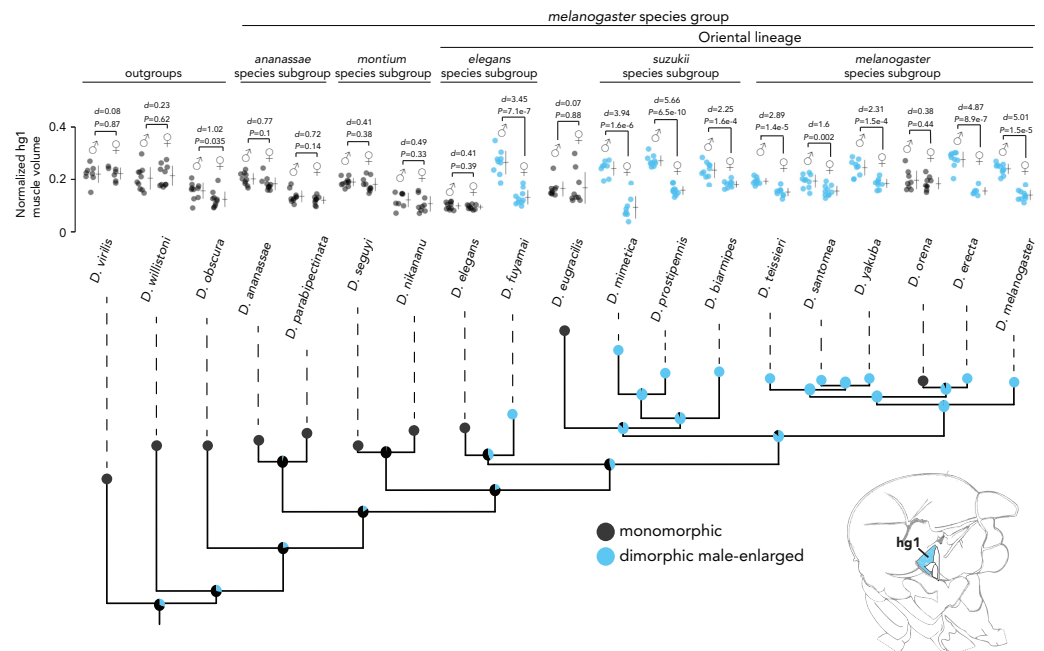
melanogaster species group

Oriental lineage

outgroups

ananassae species subgroup

montium species subgroup

elegans species subgroup

suzukii species subgroup

melanogaster species subgroup

Normalized hg1 muscle volume

0.4
0.2
0

d=0.08 P=0.87
♂ ♀

d=0.23 P=0.62
♂ ♀

d=1.02 P=0.035
♂ ♀

d=0.77 P=0.1
♂ ♀

d=0.72 P=0.14
♂ ♀

d=0.41 P=0.38
♂ ♀

d=0.49 P=0.33
♂ ♀

d=0.41 P=0.39
♂ ♀

d=3.45 P=7.1e-7
♂ ♀

d=0.07 P=0.88
♂ ♀

d=3.94 P=1.6e-6
♂ ♀

d=5.66 P=6.5e-10
♂ ♀

d=2.25 P=1.6e-4
♂ ♀

d=2.89 P=1.4e-5
♂ ♀

d=1.6 P=0.002
♂ ♀

d=2.31 P=1.5e-4
♂ ♀

d=0.38 P=0.44
♂ ♀

d=4.87 P=8.9e-7
♂ ♀

d=5.01 P=1.5e-5
♂ ♀

D. virilis
D. willistoni
D. obscura
D. ananassae
D. parabipectinata
D. seguyi
D. nikananu
D. elegans
D. fuyamai
D. eugracilis
D. mimetica
D. prostipennis
D. biarmipes
D. teissieri
D. santomea
D. yakuba
D. orena
D. erecta
D. melanogaster

monomorphic
dimorphic male-enlarged

hg1